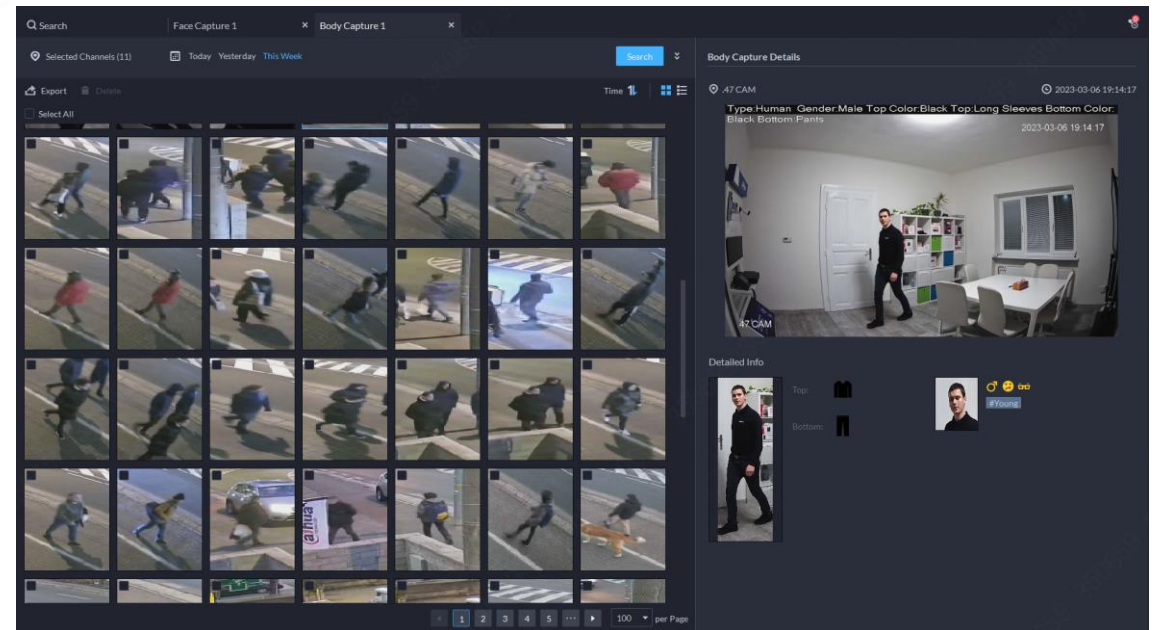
Search
Face Capture 1 ×
Body Capture 1 ×

Selected Channels (11)
Today Yesterday This Week
Search

Export Delete
Time
Select All

Body Capture Details
.47 CAM
2023-03-06 19:14:17

Type:Human Gender:Male Top Color:Black Top:Long Sleeves Bottom Color: Black Bottom:Pants
2023-03-06 19:14:17
47 CAM

Detailed Info
Top:
Bottom:
#Young

1 2 3 4 5 ··· 100 per Page